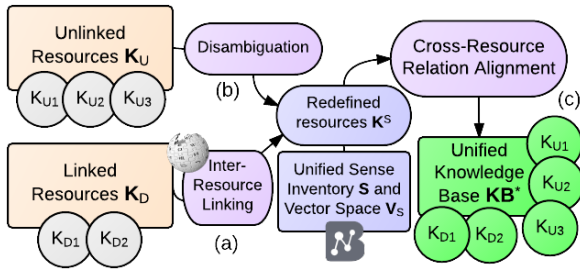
Unlinked Resources $\mathbf{K}_U$

$K_{U1}$ $K_{U2}$ $K_{U3}$

Disambiguation

(b)

Linked Resources $\mathbf{K}_D$

$K_{D1}$ $K_{D2}$

Inter-Resource Linking

(a)

Redefined resources $\mathbf{K}^S$

Unified Sense Inventory $\mathbf{S}$ and Vector Space $\mathbf{V}_S$

Cross-Resource Relation Alignment

(c)

Unified Knowledge Base $\mathbf{KB}^*$

$K_{U1}$ $K_{U2}$ $K_{D1}$ $K_{D2}$ $K_{U3}$